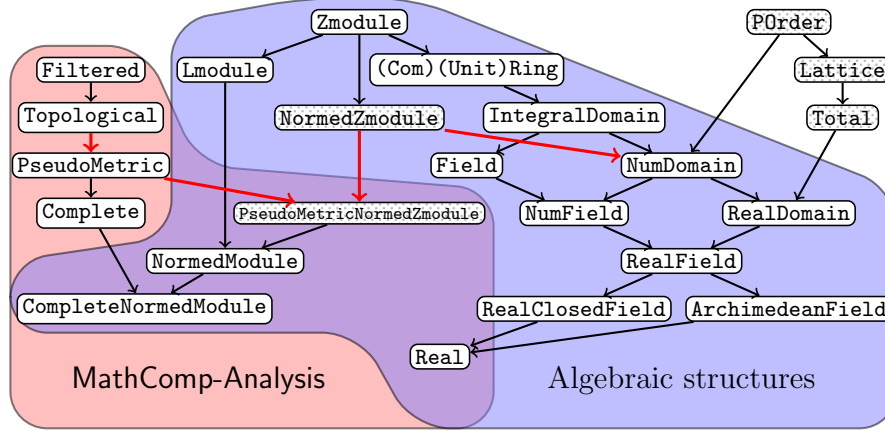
Zmodule
POrder
Filtered
Lmodule
(Com)(Unit)Ring
Lattice
Topological
NormedZmodule
IntegralDomain
Total
PseudoMetric
Field
NumDomain
Complete
PseudoMetricNormedZmodule
NumField
RealDomain
NormedModule
RealField
CompleteNormedModule
RealClosedField
ArchimedeanField
Real
MathComp-Analysis
Algebraic structures